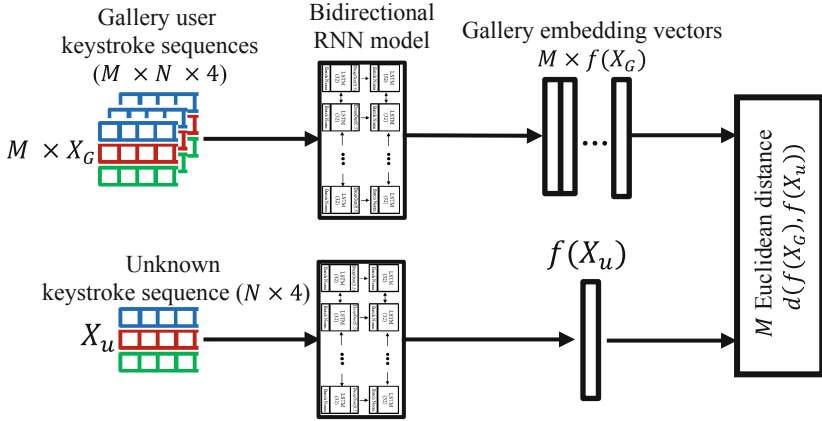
Gallery user keystroke sequences $(M \times N \times 4)$

Bidirectional RNN model

Gallery embedding vectors $M \times f(X_G)$

$M \times X_G$

$M$ Euclidean distance $d(f(X_G), f(X_u))$

Unknown keystroke sequence $(N \times 4)$

$f(X_u)$

$X_u$